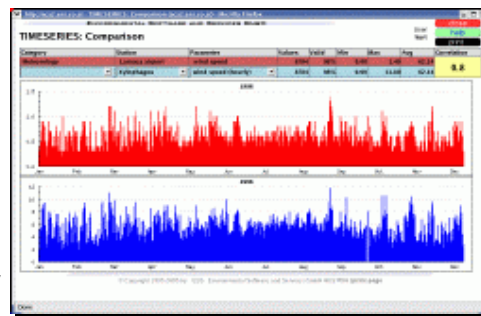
http://eco.cam.co.at/ - TIMESERIES: Comparison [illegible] - Mozilla Firefox

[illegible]

TIMESERIES: Comparison

close
help
print

| Category | Station | Parameter | Values | Valid | Min | Max | Avg | Correlation |
|---|---|---|---|---|---|---|---|---|
| Meteorology | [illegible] | wind speed | 8784 | 98% | 0.00 | 2.40 | 0.24 | 0.8 |
| | Sylvenstein | wind speed (hourly) | 8784 | 98% | 0.00 | 11.00 | 2.16 | |

1999

Jan Feb Mar Apr May Jun Jul Aug Sep Oct Nov Dec

1999

Jan Feb Mar Apr May Jun Jul Aug Sep Oct Nov Dec

© Copyright 2005-2009 by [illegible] Environmental Software and Services GmbH A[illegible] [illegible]

Done